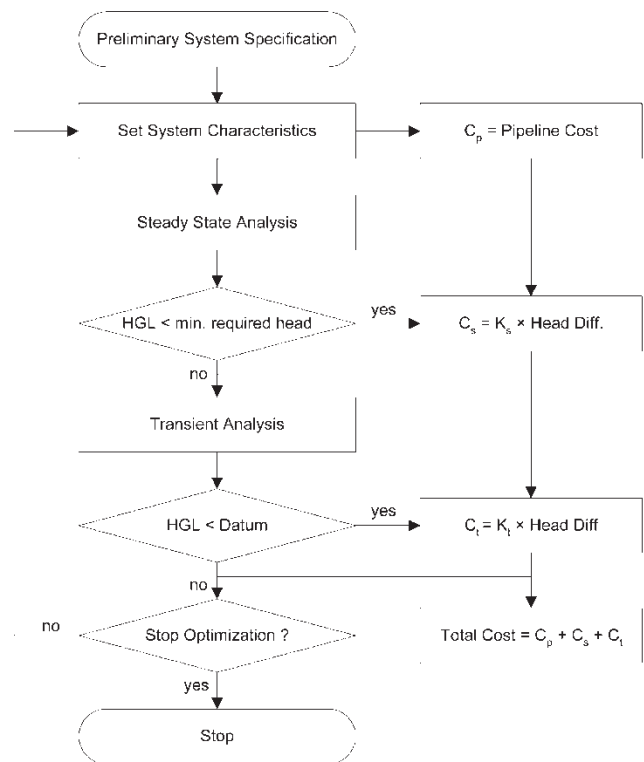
Preliminary System Specification

Set System Characteristics

$C_p$ = Pipeline Cost

Steady State Analysis

HGL < min. required head

yes

$C_s = K_s \times$ Head Diff.

no

Transient Analysis

HGL < Datum

yes

$C_t = K_t \times$ Head Diff

no

no

Stop Optimization ?

Total Cost = $C_p + C_s + C_t$

yes

Stop